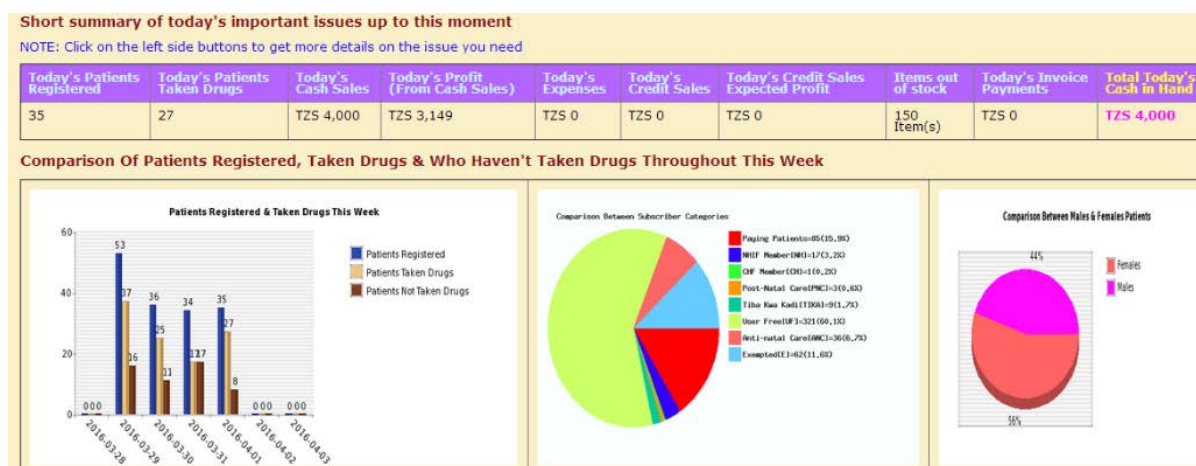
Short summary of today's important issues up to this moment

NOTE: Click on the left side buttons to get more details on the issue you need

| Today's Patients Registered | Today's Patients Taken Drugs | Today's Cash Sales | Today's Profit (From Cash Sales) | Today's Expenses | Today's Credit Sales | Today's Credit Sales Expected Profit | Items out of stock | Today's Invoice Payments | Total Today's Cash in Hand |
|---|---|---|---|---|---|---|---|---|---|
| 35 | 27 | TZS 4,000 | TZS 3,149 | TZS 0 | TZS 0 | TZS 0 | 150 Item(s) | TZS 0 | TZS 4,000 |

Comparison Of Patients Registered, Taken Drugs & Who Haven't Taken Drugs Throughout This Week

Patients Registered & Taken Drugs This Week

60
40
20
0

0 0 0
53 37 16
36 25 11
34 17 17
35 27 8
0 0 0
0 0 0

2016-03-28
2016-03-29
2016-03-30
2016-03-31
2016-04-01
2016-04-02
2016-04-03

Patients Registered
Patients Taken Drugs
Patients Not Taken Drugs

Comparison Between Subscriber Categories

Paying Patients=85(15.9%)
NHIF Member[NH]=17(3.2%)
CHF Member[CH]=1(0.2%)
Post-Natal Care[PNC]=3(0.6%)
Tiba Kwa Kadi[TIKA]=9(1.7%)
User Free[UF]=321(60.1%)
Anti-natal Care[ANC]=36(6.7%)
Exempted[E]=62(11.6%)

Comparison Between Males & Females Patients

44%
56%
Females
Males